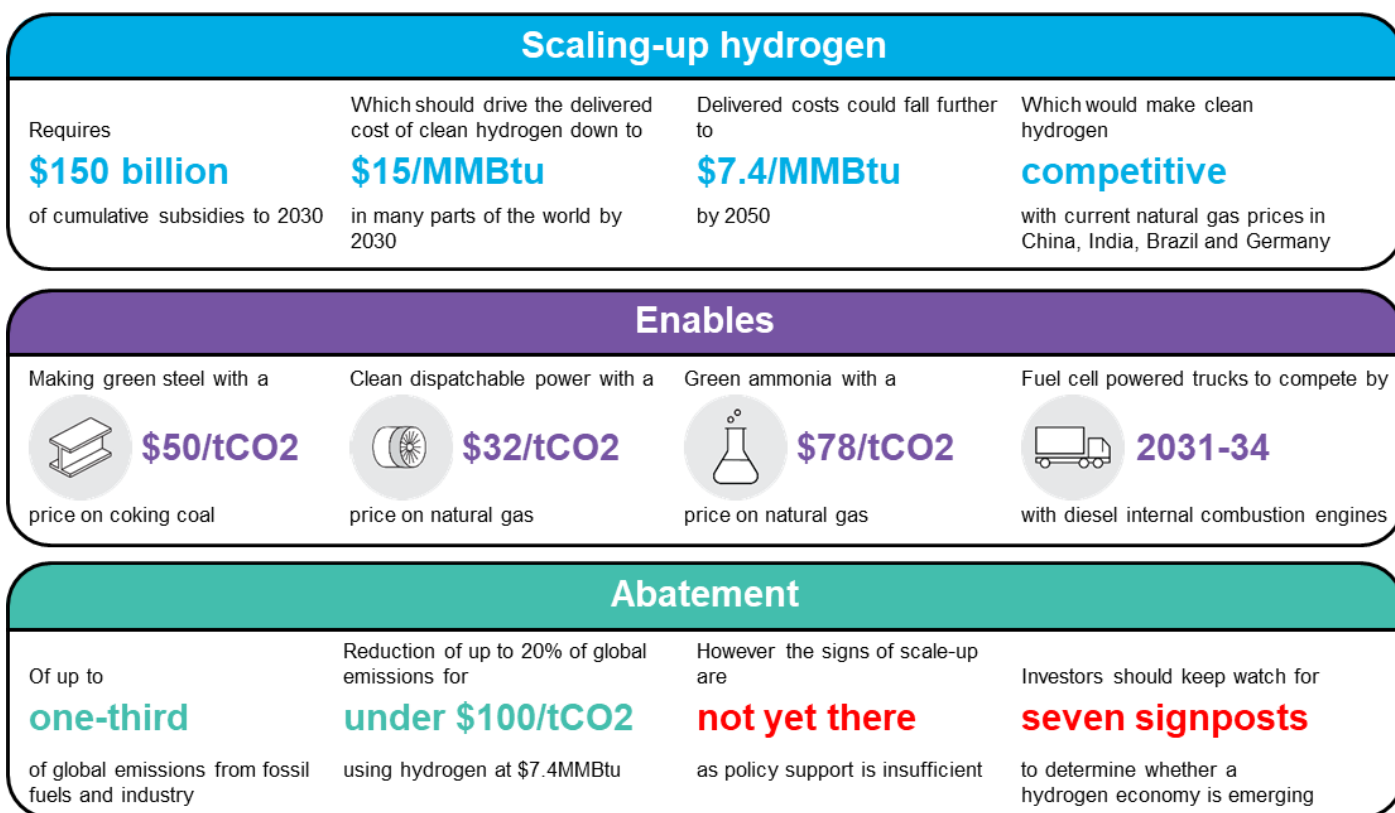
Scaling-up hydrogen

Requires
$150 billion
of cumulative subsidies to 2030

Which should drive the delivered cost of clean hydrogen down to
$15/MMBtu
in many parts of the world by 2030

Delivered costs could fall further to
$7.4/MMBtu
by 2050

Which would make clean hydrogen
competitive
with current natural gas prices in China, India, Brazil and Germany

Enables

Making green steel with a
$50/tCO2
price on coking coal

Clean dispatchable power with a
$32/tCO2
price on natural gas

Green ammonia with a
$78/tCO2
price on natural gas

Fuel cell powered trucks to compete by
2031-34
with diesel internal combustion engines

Abatement

Of up to
one-third
of global emissions from fossil fuels and industry

Reduction of up to 20% of global emissions for
under $100/tCO2
using hydrogen at $7.4MMBtu

However the signs of scale-up are
not yet there
as policy support is insufficient

Investors should keep watch for
seven signposts
to determine whether a hydrogen economy is emerging